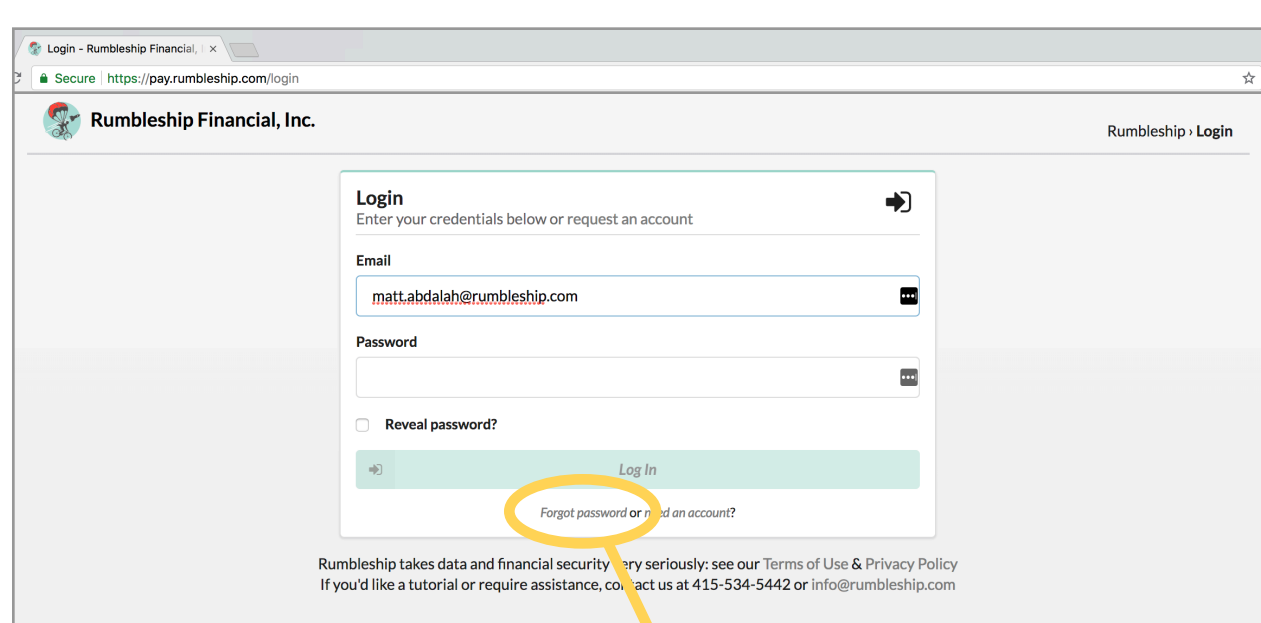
Login - Rumbleship Financial, I ×

Secure | https://pay.rumbleship.com/login

Rumbleship Financial, Inc.

Rumbleship › Login

Login
Enter your credentials below or request an account

Email

matt.abdalah@rumbleship.com

Password

Reveal password?

Log In

Forgot password or n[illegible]d an account?

Rumbleship takes data and financial security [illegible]ery seriously: see our Terms of Use & Privacy Policy
If you'd like a tutorial or require assistance, co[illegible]ct us at 415-534-5442 or info@rumbleship.com